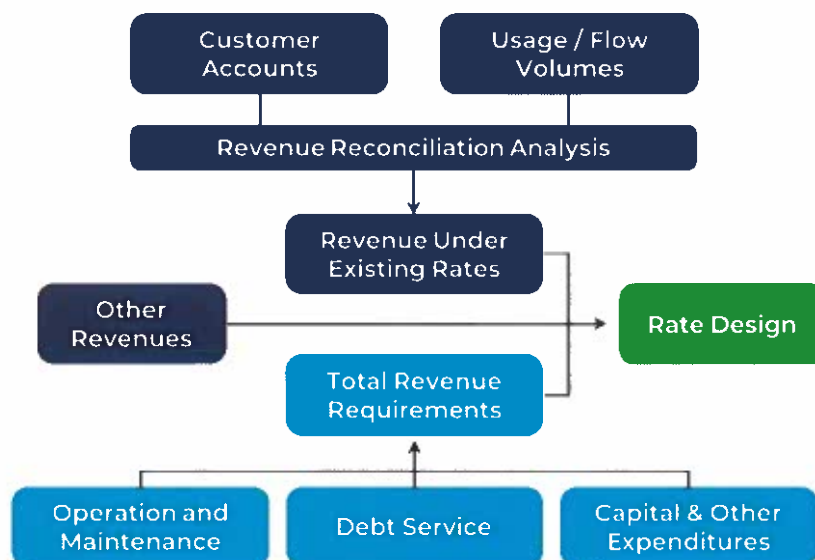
Customer Accounts

Usage / Flow Volumes

Revenue Reconciliation Analysis

Revenue Under Existing Rates

Other Revenues

Rate Design

Total Revenue Requirements

Operation and Maintenance

Debt Service

Capital & Other Expenditures